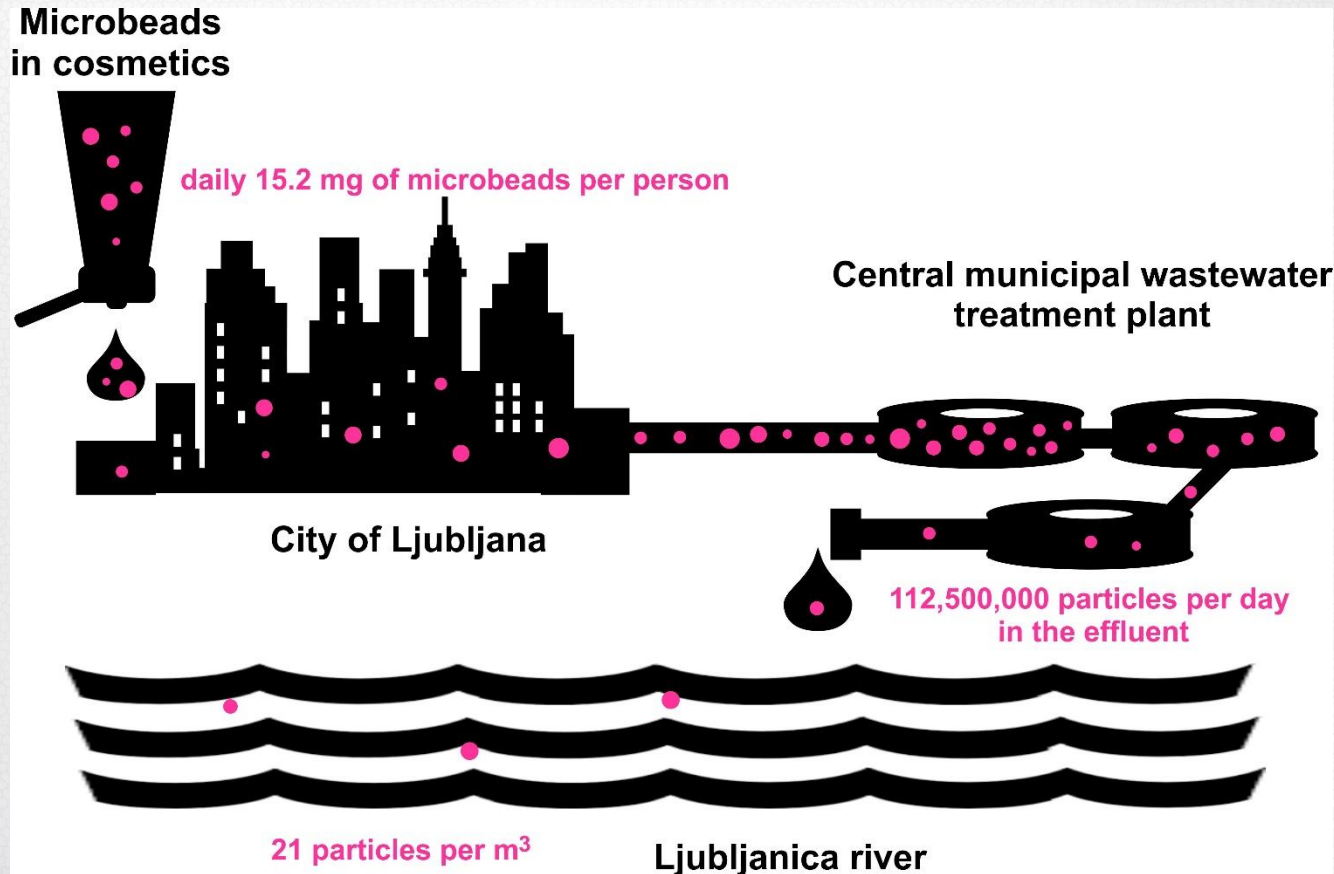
Microbeads in cosmetics

daily 15.2 mg of microbeads per person

Central municipal wastewater treatment plant

City of Ljubljana

112,500,000 particles per day in the effluent

21 particles per $m^3$

Ljubljanica river